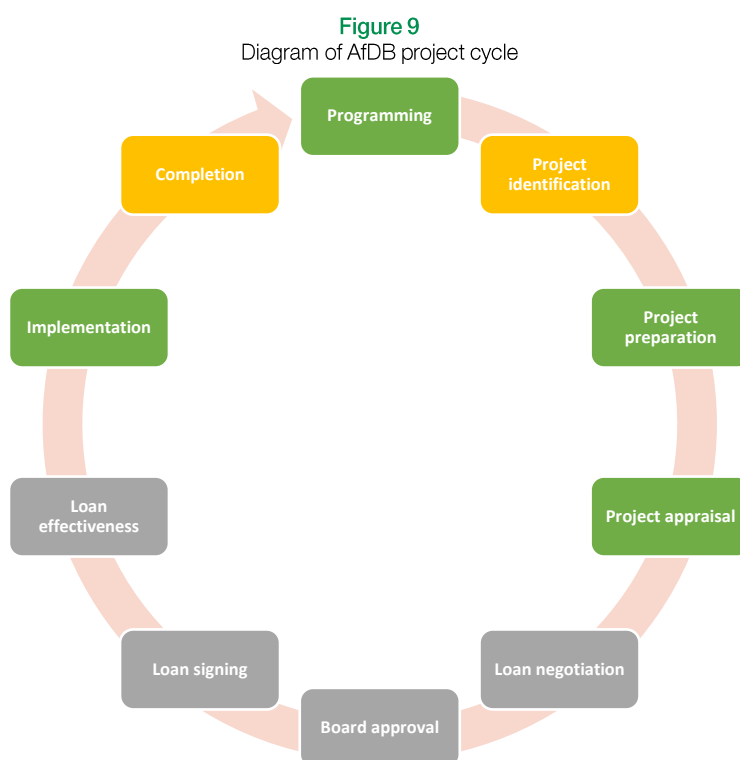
Figure 9
Diagram of AfDB project cycle

Programming

Project identification

Project preparation

Project appraisal

Loan negotiation

Board approval

Loan signing

Loan effectiveness

Implementation

Completion